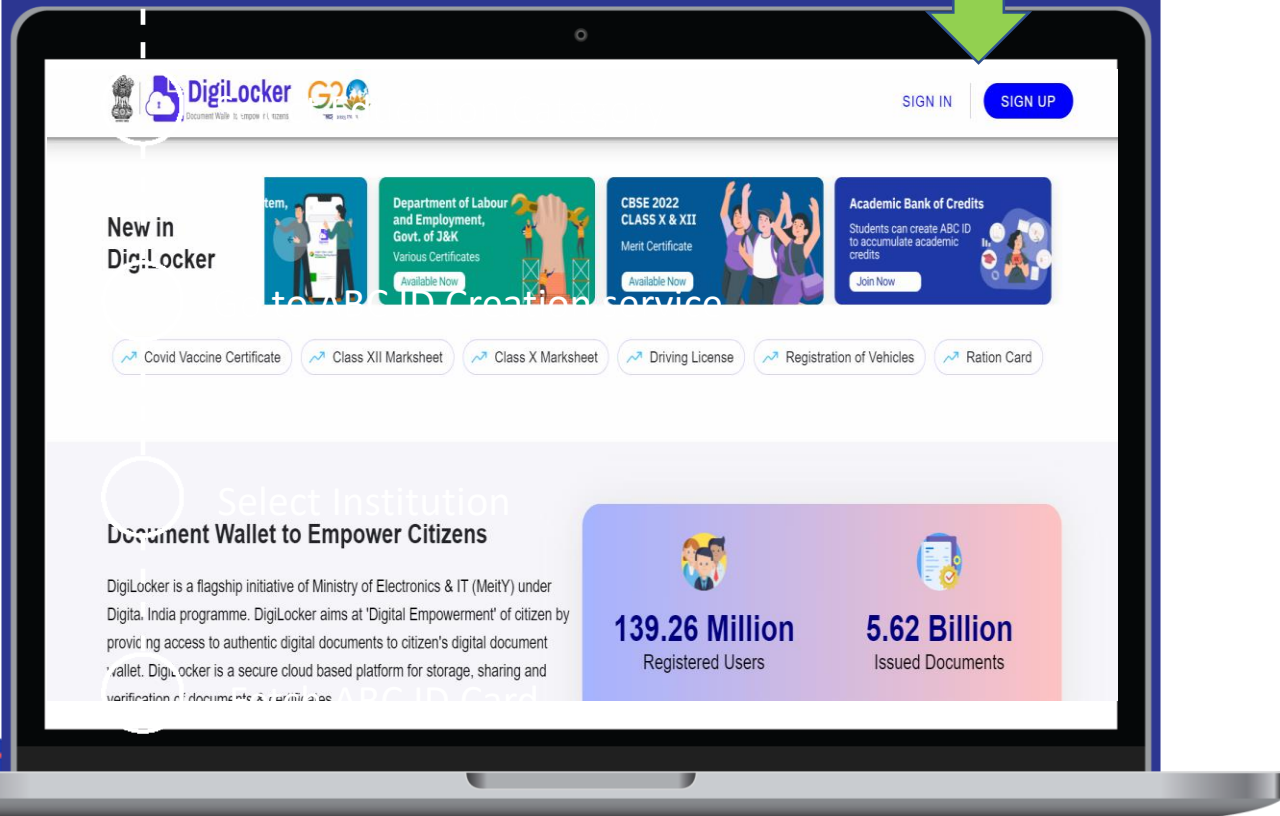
DigiLocker
Document Wallet to Empower Citizens

SIGN IN
SIGN UP

New in DigiLocker

tem,

Department of Labour and Employment, Govt. of J&K
Various Certificates
Available Now

CBSE 2022 CLASS X & XII
Merit Certificate
Available Now

Academic Bank of Credits
Students can create ABC ID to accumulate academic credits
Join Now

to ABC ID Creation service

Covid Vaccine Certificate
Class XII Marksheet
Class X Marksheet
Driving License
Registration of Vehicles
Ration Card

Select Institution

Document Wallet to Empower Citizens

DigiLocker is a flagship initiative of Ministry of Electronics & IT (MeitY) under Digital India programme. DigiLocker aims at 'Digital Empowerment' of citizen by providing access to authentic digital documents to citizen's digital document wallet. DigiLocker is a secure cloud based platform for storage, sharing and verification of documents & certificates.

ABC ID Card

139.26 Million
Registered Users

5.62 Billion
Issued Documents